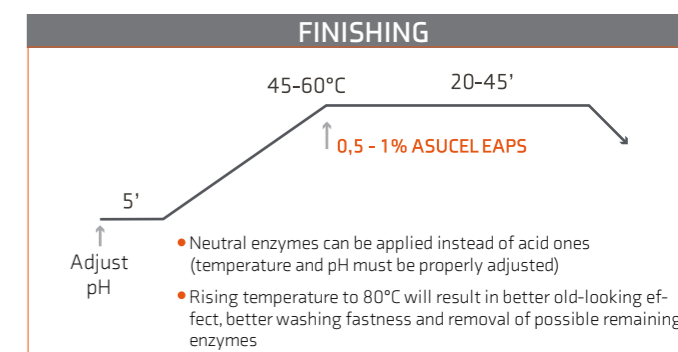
FINISHING

45-60°C

20-45'

0,5 - 1% ASUCEL EAPS

5'

Adjust pH

• Neutral enzymes can be applied instead of acid ones (temperature and pH must be properly adjusted)

• Rising temperature to 80°C will result in better old-looking effect, better washing fastness and removal of possible remaining enzymes